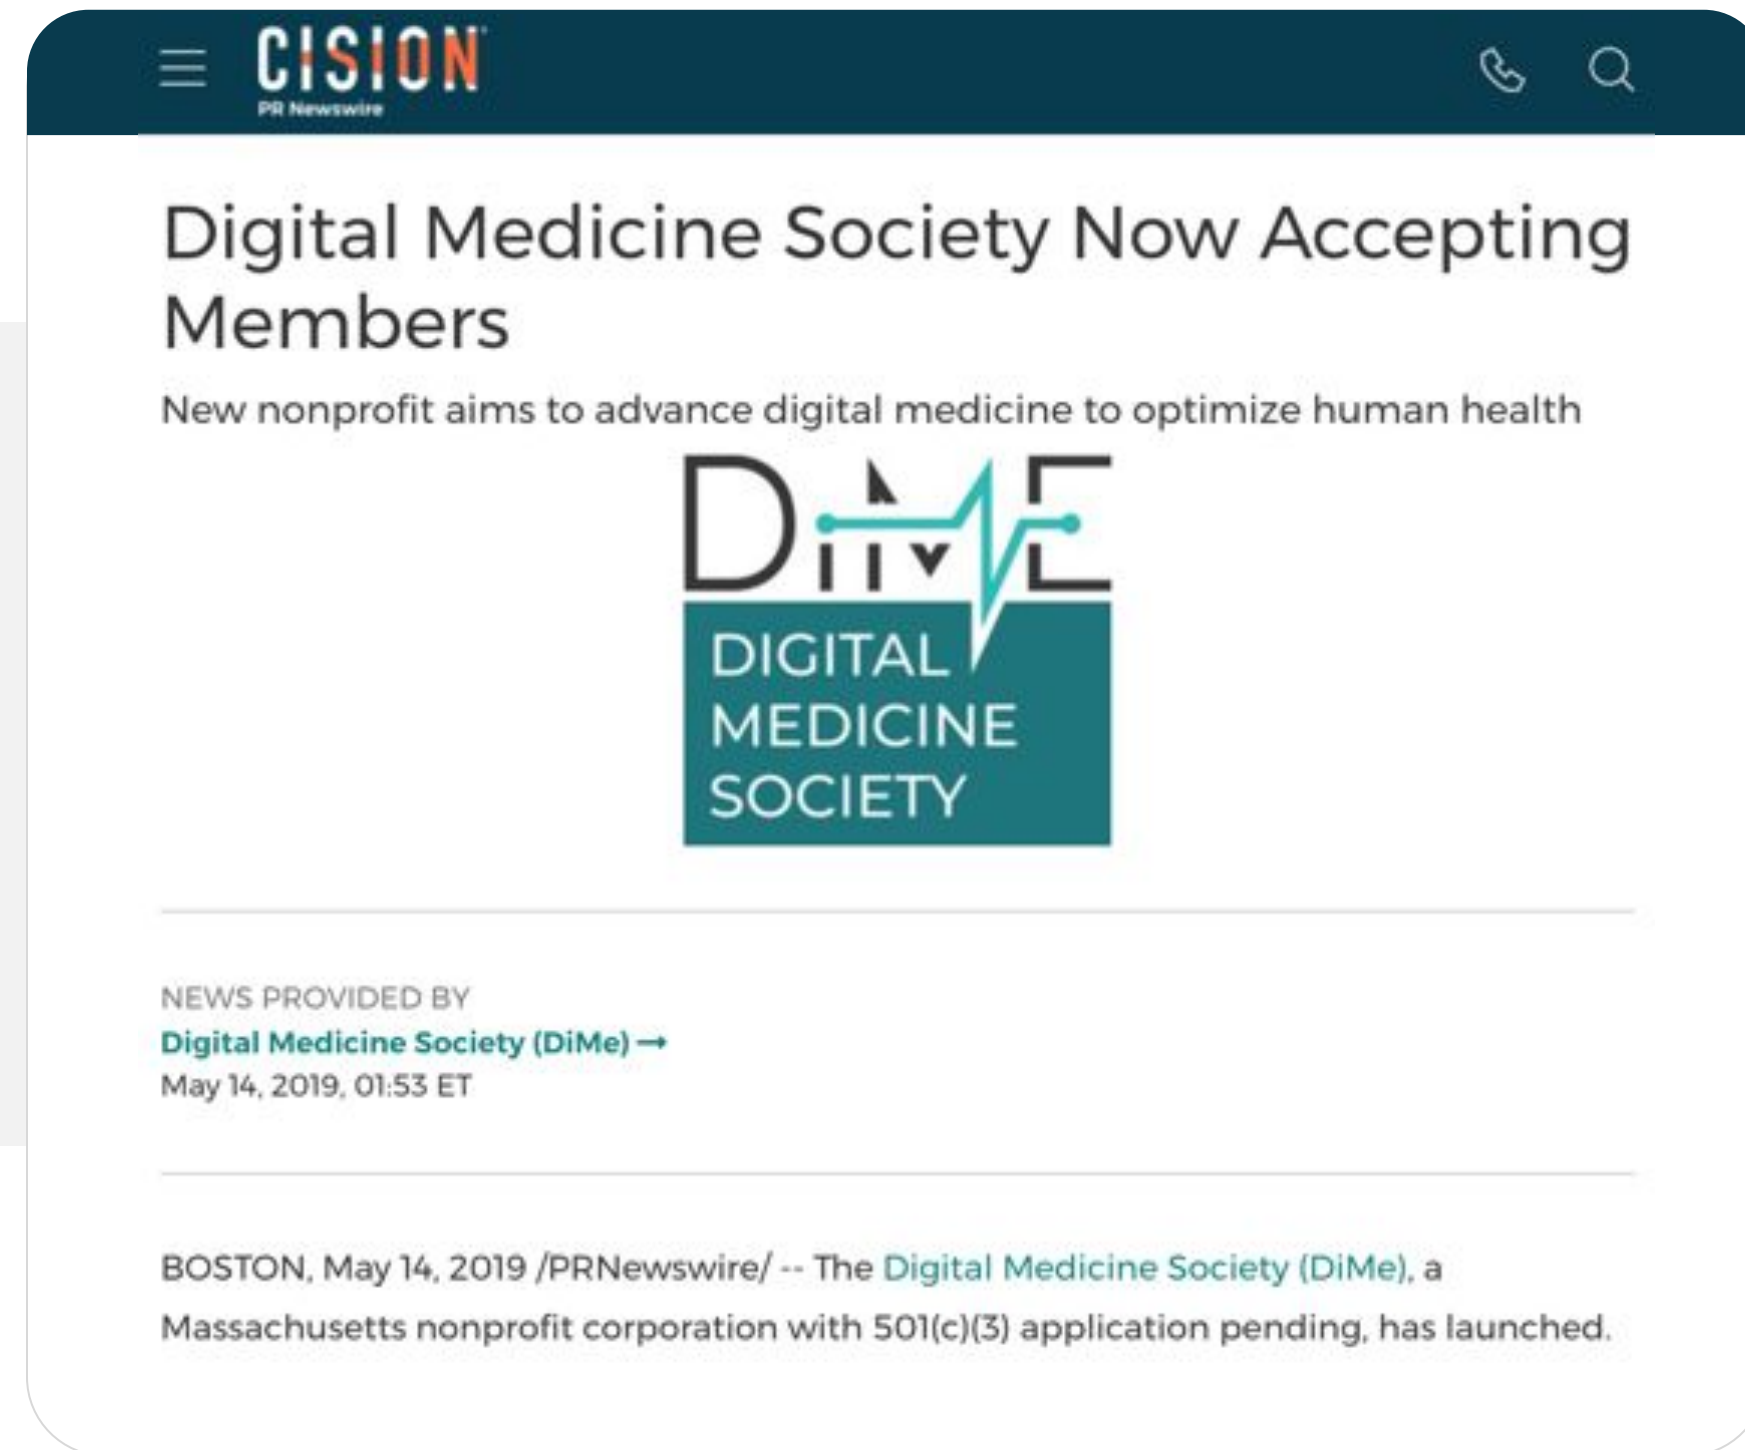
CISION
PR Newswire

Digital Medicine Society Now Accepting Members

New nonprofit aims to advance digital medicine to optimize human health

DiME
DIGITAL MEDICINE SOCIETY

NEWS PROVIDED BY
Digital Medicine Society (DiMe) →
May 14, 2019, 01:53 ET

BOSTON, May 14, 2019 /PRNewswire/ -- The Digital Medicine Society (DiMe), a Massachusetts nonprofit corporation with 501(c)(3) application pending, has launched.